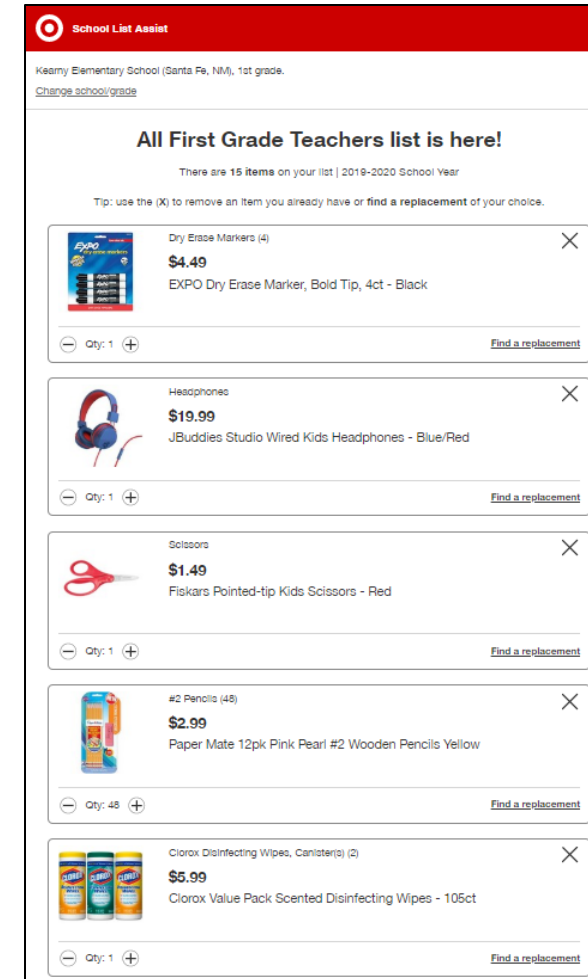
School List Assist

Kearny Elementary School (Santa Fe, NM), 1st grade.
Change school/grade

All First Grade Teachers list is here!

There are 15 items on your list | 2019-2020 School Year

Tip: use the (X) to remove an item you already have or find a replacement of your choice.

Dry Erase Markers (4)
$4.49
EXPO Dry Erase Marker, Bold Tip, 4ct - Black
Qty: 1
Find a replacement

Headphones
$19.99
JBuddies Studio Wired Kids Headphones - Blue/Red
Qty: 1
Find a replacement

Scissors
$1.49
Fiskars Pointed-tip Kids Scissors - Red
Qty: 1
Find a replacement

#2 Pencils (48)
$2.99
Paper Mate 12pk Pink Pearl #2 Wooden Pencils Yellow
Qty: 48
Find a replacement

Clorox Disinfecting Wipes, Canister(s) (2)
$5.99
Clorox Value Pack Scented Disinfecting Wipes - 105ct
Qty: 1
Find a replacement